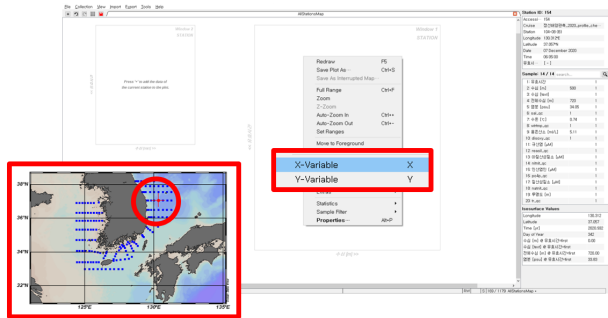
File Collection View Import Export Tools Help

AllStationsMap

Window 1
STATION

Press 'r' to plot the data of the current station in the plot.

Window 2
STATION

Redraw F5
Save Plot As ... Ctrl+S
Save As Interrupted Map ...
Full Range Ctrl+F
Zoom
Z-Zoom
Auto-Zoom In Ctrl++
Auto-Zoom Out Ctrl+-
Set Ranges
Move to Foreground

X-Variable X
Y-Variable Y

Statistics
Sample Filter
Properties... Alt+P

28°N
26°N
24°N
22°N
125°E
130°E
135°E

Station ID: 154
Accessor 156
Cruise
Station
Longitude 130.312
Latitude 31.867
Date 07 December 2020
Time 08:00:00

Sample: 14 / 14

Inventure Values
Longitude 130.312
Latitude 31.867
Time [yr] 2020.930
Day of Year 342